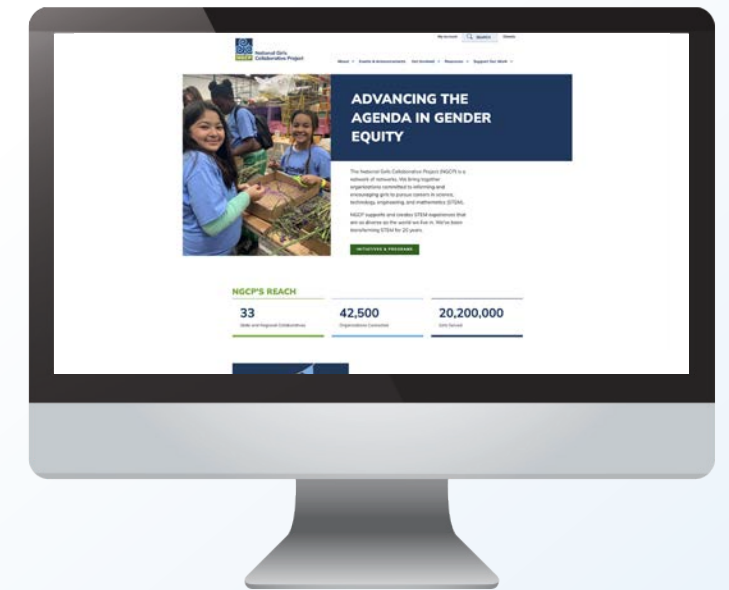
National Girls Collaborative Project

NGCP

My account

SEARCH

Donate

About

Events & Announcements

Get Involved

Resources

Support Our Work

ADVANCING THE AGENDA IN GENDER EQUITY

The National Girls Collaborative Project (NGCP) is a network of networks. We bring together organizations committed to informing and encouraging girls to pursue careers in science, technology, engineering, and mathematics (STEM).

NGCP supports and creates STEM experiences that are as diverse as the world we live in. We've been transforming STEM for 20 years.

INITIATIVES & PROGRAMS

NGCP'S REACH

33

State and Regional Collaboratives

42,500

Organizations Connected

20,200,000

Girls Served